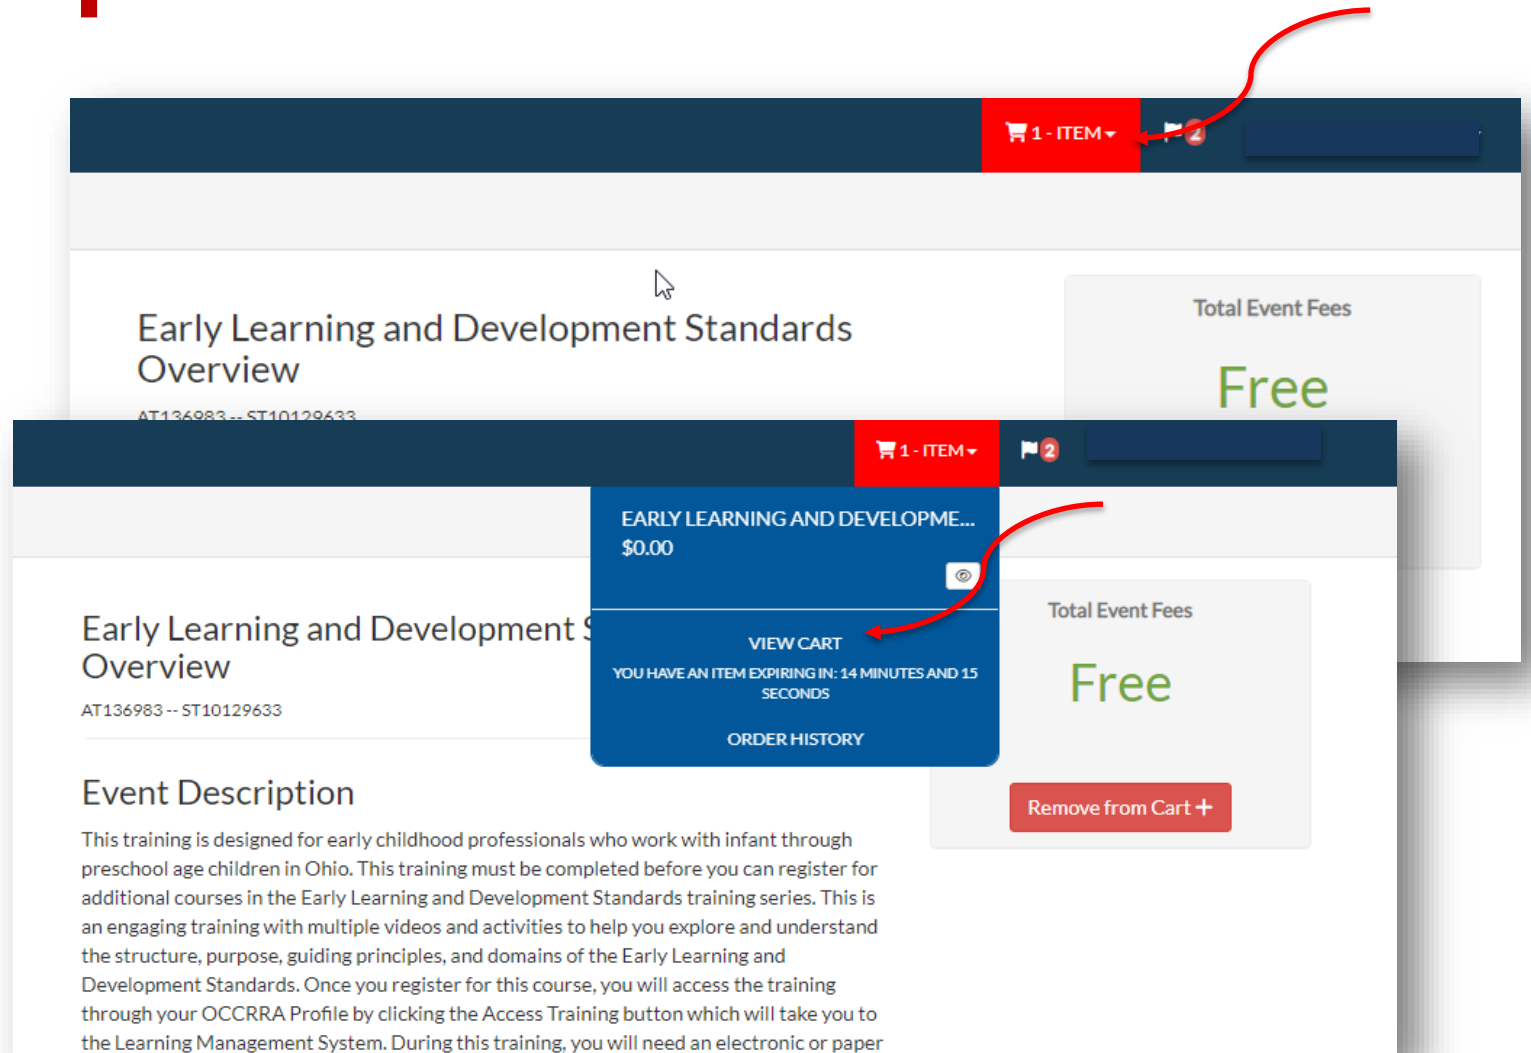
1 - ITEM

2

Early Learning and Development Standards Overview

AT136983 -- ST10129633

Total Event Fees

Free

1 - ITEM

2

EARLY LEARNING AND DEVELOPME...

$0.00

VIEW CART

YOU HAVE AN ITEM EXPIRING IN: 14 MINUTES AND 15 SECONDS

ORDER HISTORY

Early Learning and Development S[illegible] Overview

AT136983 -- ST10129633

Total Event Fees

Free

Remove from Cart +

Event Description

This training is designed for early childhood professionals who work with infant through preschool age children in Ohio. This training must be completed before you can register for additional courses in the Early Learning and Development Standards training series. This is an engaging training with multiple videos and activities to help you explore and understand the structure, purpose, guiding principles, and domains of the Early Learning and Development Standards. Once you register for this course, you will access the training through your OCCRRA Profile by clicking the Access Training button which will take you to the Learning Management System. During this training, you will need an electronic or paper